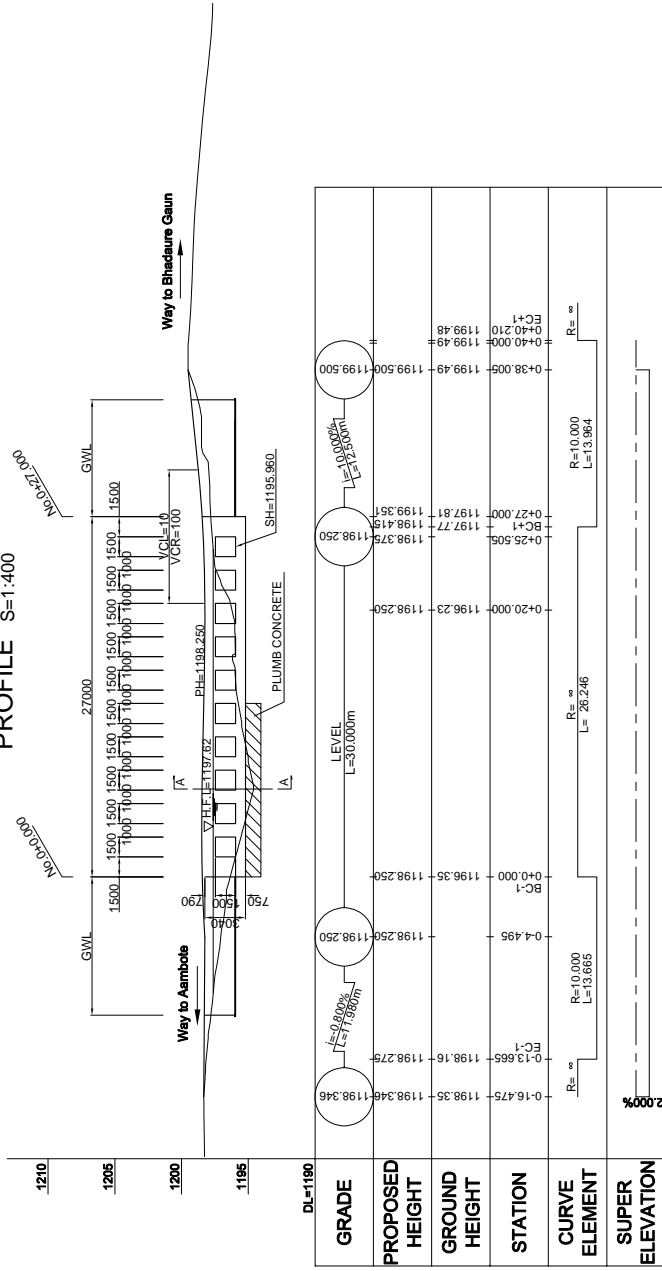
PROFILE S=1:400

1210
1205
1200
1195
DL=1180

GRADE
PROPOSED HEIGHT
GROUND HEIGHT
STATION
CURVE ELEMENT
SUPER ELEVATION

No.0+27.000
No.0+0.000
GWL
GWL
1500
1500
27000
1500 1500 1500 1500 1500 1500 1500 1500
1000 1000 1000 1000 1000 1000 1000 1000
VCL=10
VCR=100
SH=1195.960
PH=1198.250
PLUMB CONCRETE
H.F.L=1197.62
A
A
790
750
1500
3040
Way to Aambote
Way to Bhadaure Gaun

i=-0.800%
L=11.980m
LEVEL
L=30.000m
i=10.000%
L=12.500m

1198.346
1198.250
1198.250
1198.375
1199.500

1198.346
1198.275
1198.250
1198.250
1198.375
1198.415
1199.351
1199.500

1198.35
1198.16
1196.35
1196.23
1197.77
1197.81
1199.49
1199.49
1199.48

0-16.475
0-13.665
EC-1
0-4.495
0+0.000
BC-1
0+20.000
0+25.505
BC+1
0+27.000
0+38.005
0+40.000
0+40.210
EC+1

R= ∞
R=10.000
L=13.665
R= ∞
L= 26.246
R=10.000
L=13.964
R= ∞

2.000%